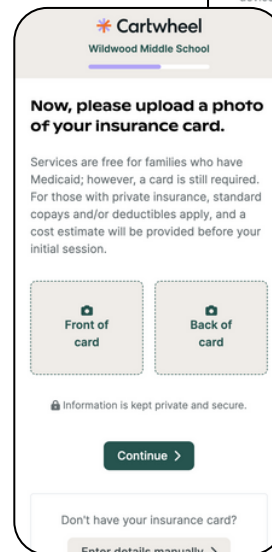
Cartwheel
Wildwood Middle School

Now, please upload a photo of your insurance card.

Services are free for families who have Medicaid; however, a card is still required. For those with private insurance, standard copays and/or deductibles apply, and a cost estimate will be provided before your initial session.

Front of card

Back of card

Information is kept private and secure.

Continue >

Don't have your insurance card?

Enter details manually >